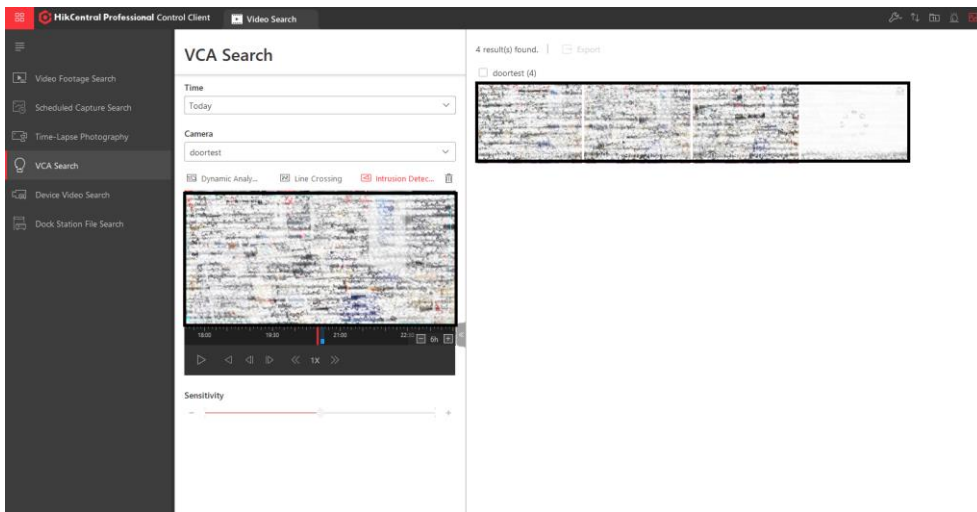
HikCentral Professional Control Client

Video Search

Video Footage Search

Scheduled Capture Search

Time-Lapse Photography

VCA Search

Device Video Search

Dock Station File Search

VCA Search

Time

Today

Camera

doortest

Dynamic Analy...

Line Crossing

Intrusion Detec...

18:00

19:30

21:00

22:30

6h

1X

Sensitivity

-

+

4 result(s) found.

Export

doortest (4)